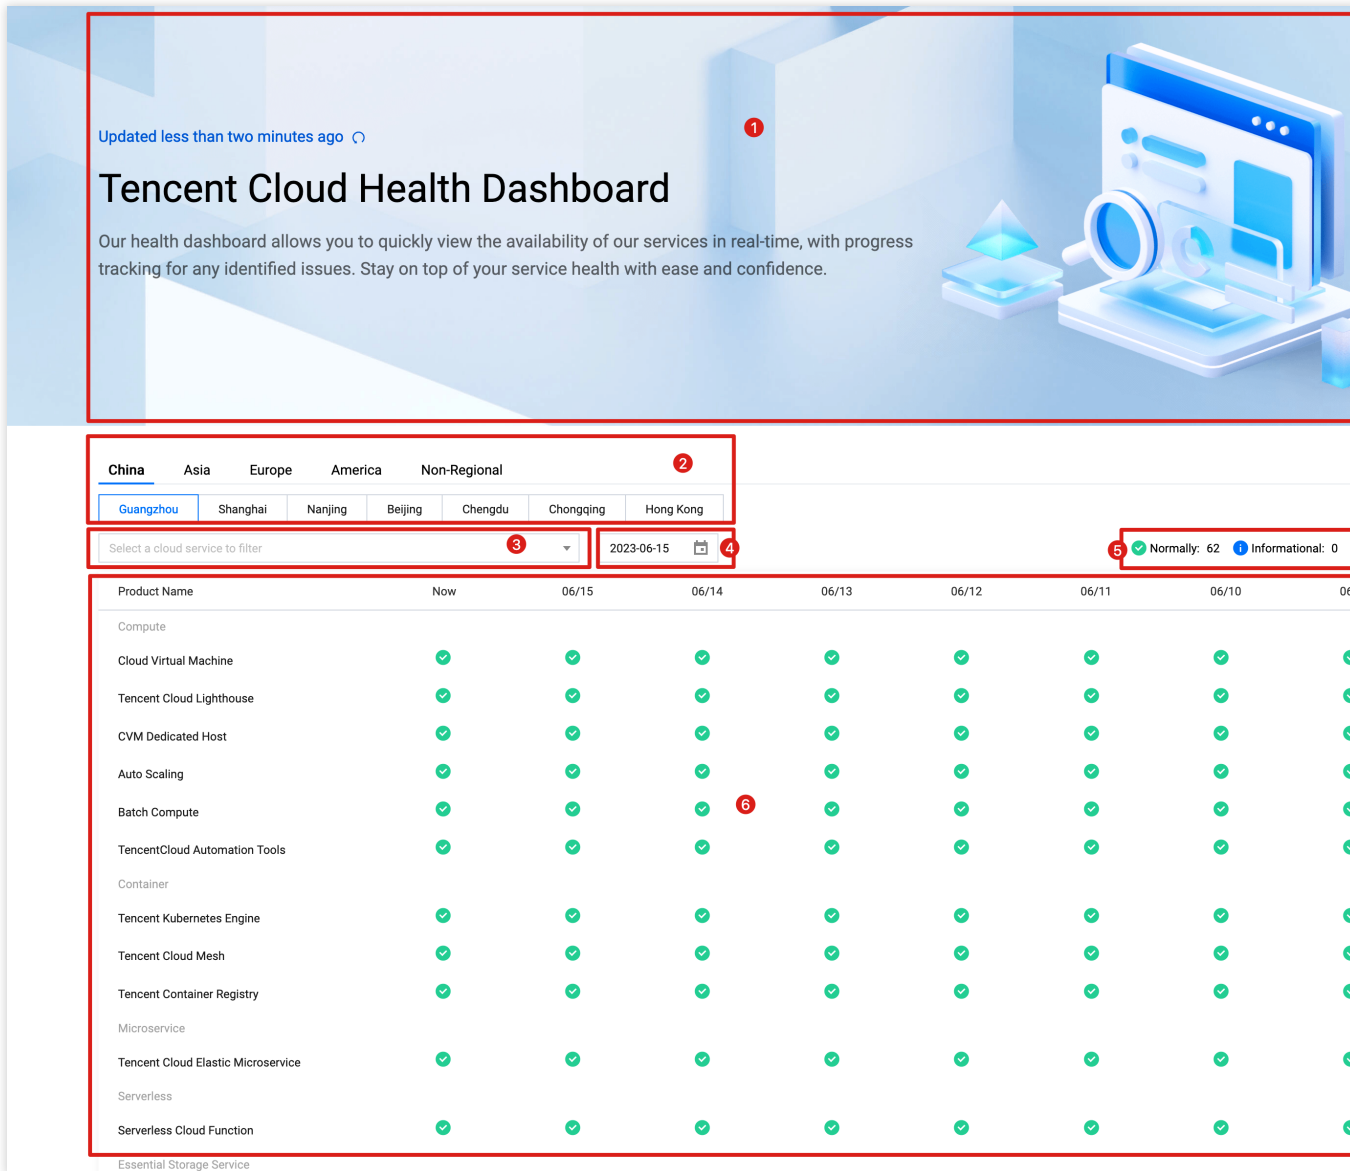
Updated less than two minutes ago

1

Tencent Cloud Health Dashboard

Our health dashboard allows you to quickly view the availability of our services in real-time, with progress tracking for any identified issues. Stay on top of your service health with ease and confidence.

China Asia Europe America Non-Regional 2

Guangzhou Shanghai Nanjing Beijing Chengdu Chongqing Hong Kong

Select a cloud service to filter 3

2023-06-15 4

5 Normally: 62 Informational: 0

| Product Name | Now | 06/15 | 06/14 | 06/13 | 06/12 | 06/11 | 06/10 | 06 |
|---|---|---|---|---|---|---|---|---|
| Compute | | | | | | | | |
| Cloud Virtual Machine | | | | | | | | |
| Tencent Cloud Lighthouse | | | | | | | | |
| CVM Dedicated Host | | | | | | | | |
| Auto Scaling | | | | | | | | |
| Batch Compute | | | | | | | | |
| TencentCloud Automation Tools | | | | | | | | |
| Container | | | | | | | | |
| Tencent Kubernetes Engine | | | | | | | | |
| Tencent Cloud Mesh | | | | | | | | |
| Tencent Container Registry | | | | | | | | |
| Microservice | | | | | | | | |
| Tencent Cloud Elastic Microservice | | | | | | | | |
| Serverless | | | | | | | | |
| Serverless Cloud Function | | | | | | | | |

6

Essential Storage Service